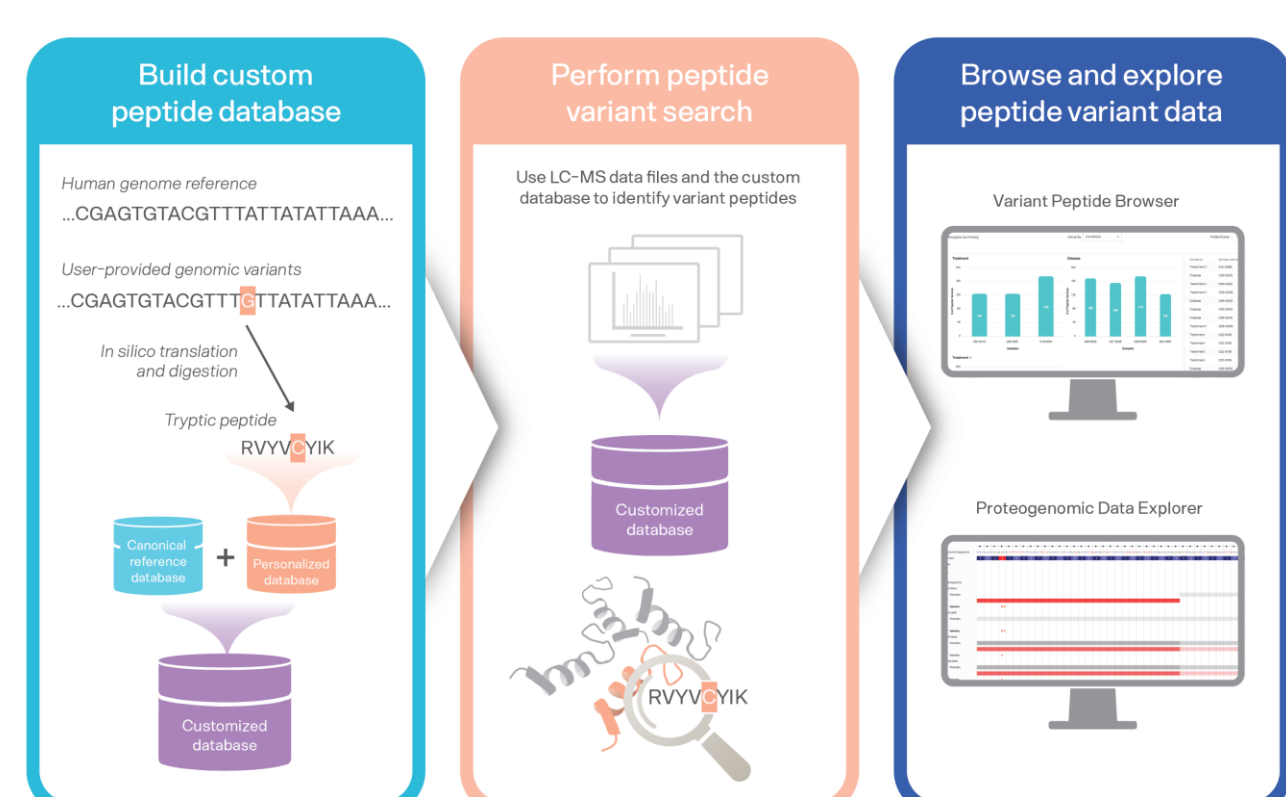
Build custom peptide database

Human genome reference
...CGAGTGTACGTTTATTATATTAAA...

User-provided genomic variants
...CGAGTGTACGTTTGTTATATTAAA...

In silico translation and digestion

Tryptic peptide
RVYVCYIK

Canonical reference database

+

Personalized database

Customized database

Perform peptide variant search

Use LC-MS data files and the custom database to identify variant peptides

Customized database

RVYVCYIK

Browse and explore peptide variant data

Variant Peptide Browser

Proteogenomic Data Explorer